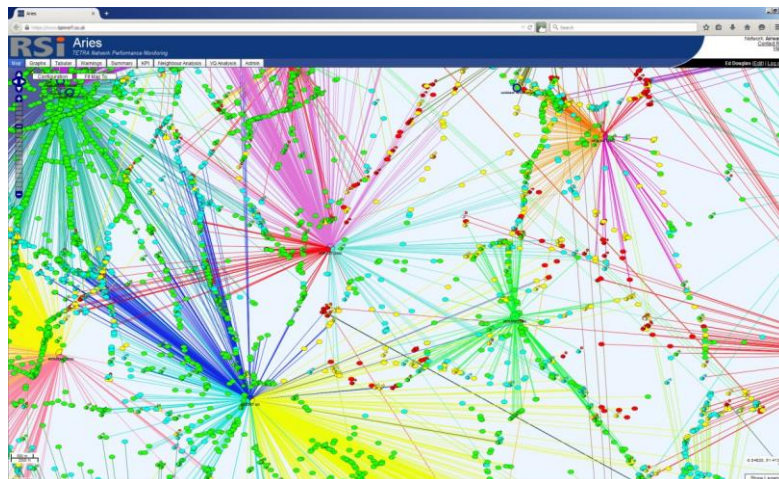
Aries

https://www.tgsmsf.co.uk

Search

RSi Aries
TETRA Network Performance Monitoring

Network: Airwave
Contact

Map Graphs Tabular Warnings Summary KPI Neighbour Analysis VG Analysis Admin

Ed Dowden | [Edit] | Log

Configuration Fit Map To